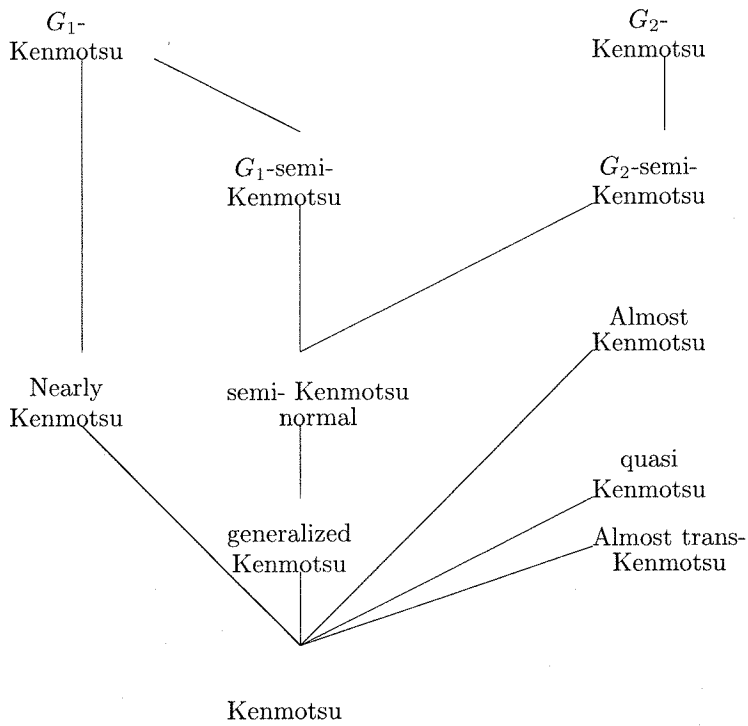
$G_1$-Kenmotsu

$G_2$-Kenmotsu

$G_1$-semi-Kenmotsu

$G_2$-semi-Kenmotsu

Almost Kenmotsu

Nearly Kenmotsu

semi- Kenmotsu normal

quasi Kenmotsu

generalized Kenmotsu

Almost trans-Kenmotsu

Kenmotsu